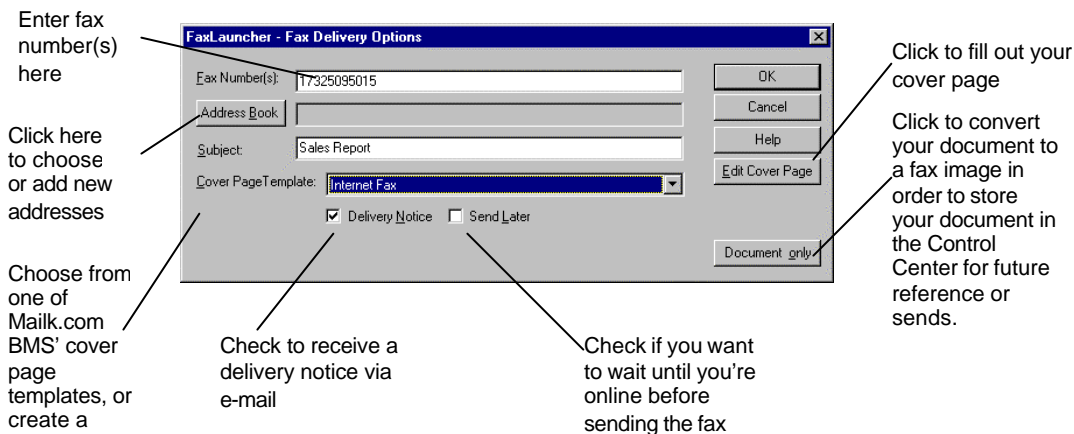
Enter fax number(s) here

Click here to choose or add new addresses

Choose from one of Mailk.com BMS' cover page templates, or create a

FaxLauncher - Fax Delivery Options

Fax Number(s): 17325095015

Address Book

Subject: Sales Report

Cover PageTemplate: Internet Fax

Delivery Notice

Send Later

OK

Cancel

Help

Edit Cover Page

Document only

Check to receive a delivery notice via e-mail

Check if you want to wait until you're online before sending the fax

Click to fill out your cover page

Click to convert your document to a fax image in order to store your document in the Control Center for future reference or sends.